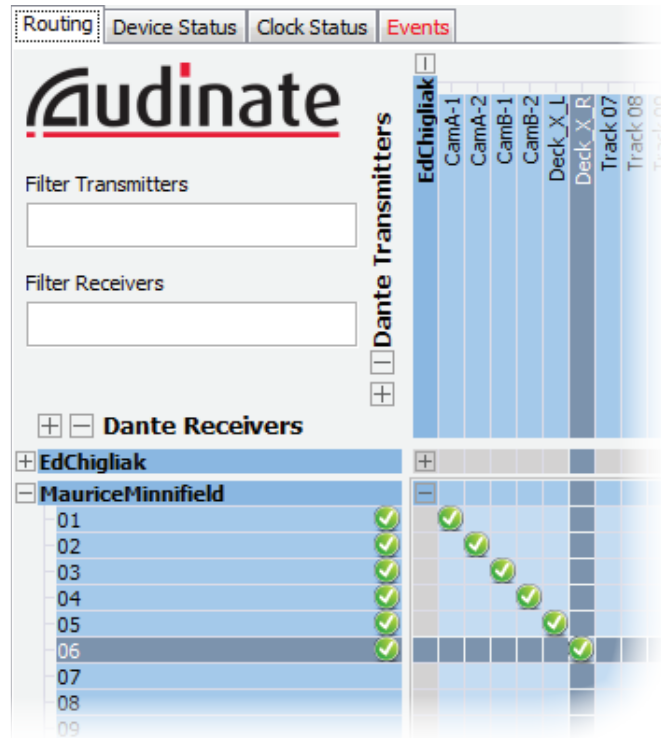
Routing | Device Status | Clock Status | Events

Audinate

Filter Transmitters

Filter Receivers

Dante Transmitters

EdChigliak
CamA-1
CamA-2
CamB-1
CamB-2
Deck_X_L
Deck_X_R
Track 07
Track 08

Dante Receivers

EdChigliak
MauriceMinnifield
01
02
03
04
05
06
07
08
09